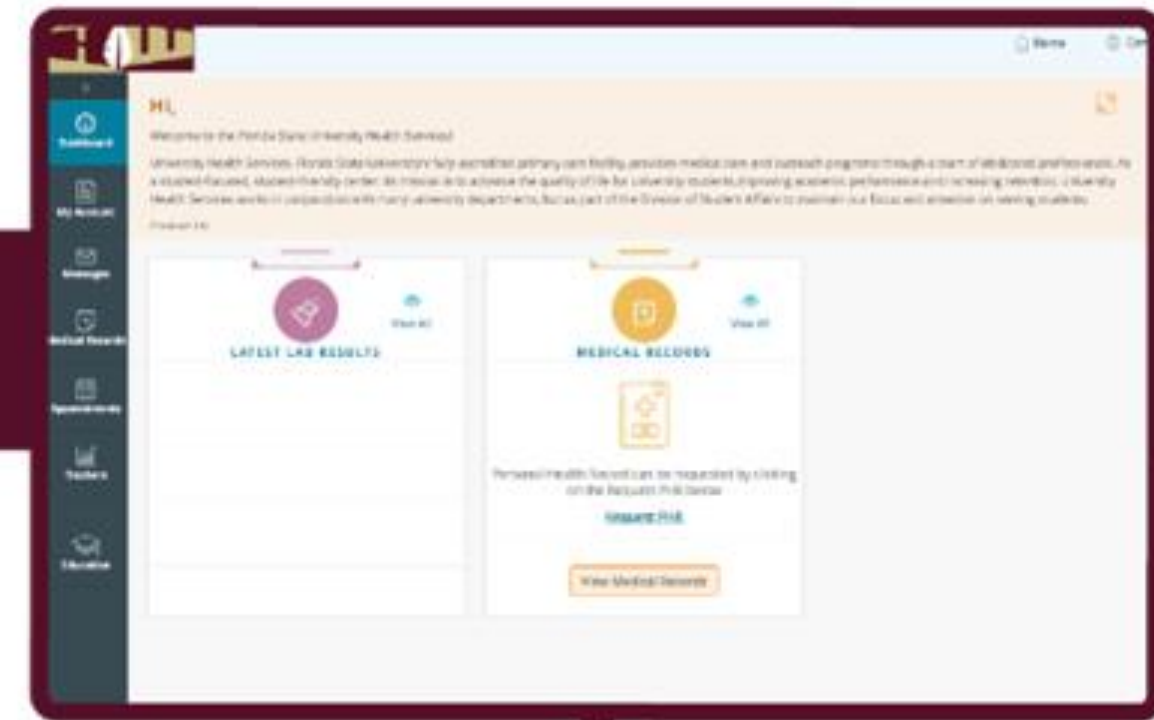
Home

Dashboard

My Account

Messages

Medical Records

Appointments

Trackers

Education

Hi,

Welcome to the Florida State University Health Services!

University Health Services, Florida State University's fully accredited primary care facility, provides medical care and outreach programs through a team of dedicated professionals. As a student-focused, student-friendly center, its mission is to advance the quality of life for university students, improving academic performance and increasing retention. University Health Services works in conjunction with many university departments, but as part of the Division of Student Affairs to maintain our focus and attention on serving students.

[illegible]

View All

LATEST LAB RESULTS

View All

MEDICAL RECORDS

Personal Health Record can be requested by clicking on the Request PHR below

Request PHR

View Medical Records